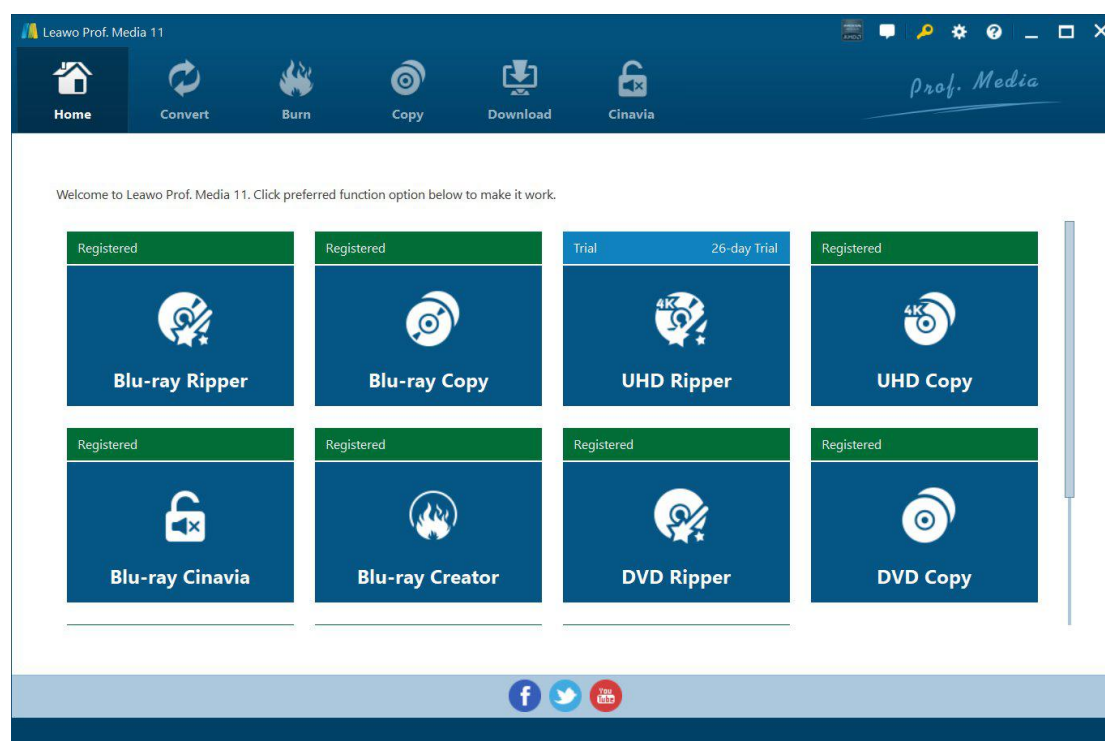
Leawo Prof. Media 11

Home
Convert
Burn
Copy
Download
Cinavia

Prof. Media

Welcome to Leawo Prof. Media 11. Click preferred function option below to make it work.

Registered
Blu-ray Ripper

Registered
Blu-ray Copy

Trial 26-day Trial
UHD Ripper

Registered
UHD Copy

Registered
Blu-ray Cinavia

Registered
Blu-ray Creator

Registered
DVD Ripper

Registered
DVD Copy

You Tube